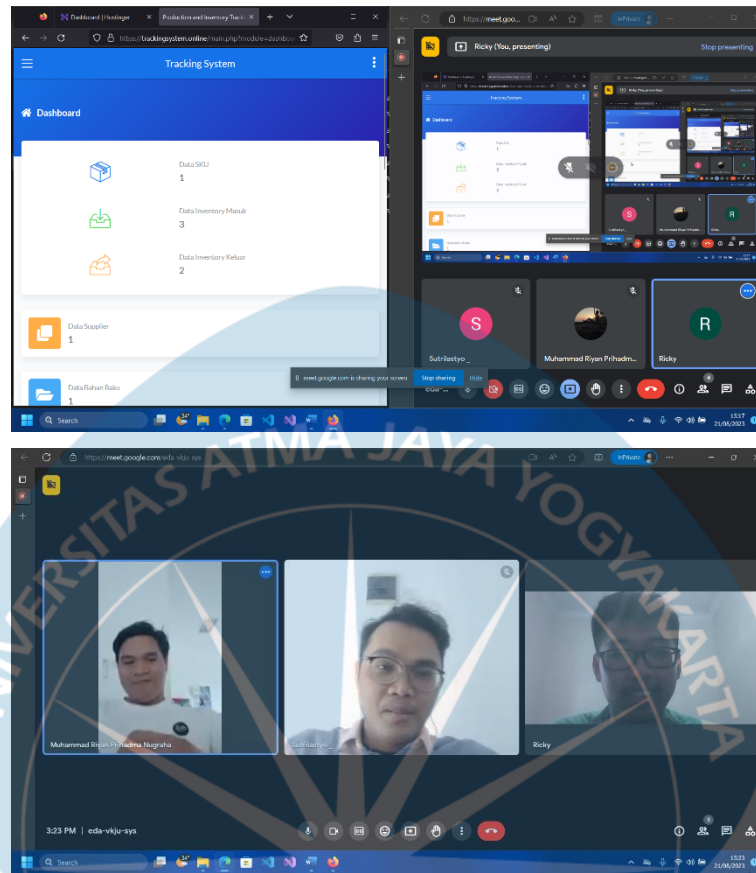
Dashboard | Hostinger
Production and Inventory Track
https://trackingsystem.online/main.php?module=dashbo
Tracking System
Dashboard
Data SKU
1
Data Inventory Masuk
3
Data Inventory Keluar
2
Data Supplier
1
Data Bahan Baku
1
meet.google.com is sharing your screen.
Stop sharing
Hide
Search
34°
https://meet.goo
InPrivate
Ricky (You, presenting)
Stop presenting
S
Sutrilastyo _
Muhammad Riyan Prihadm...
R
Ricky
edu-...
4
15:17
21/06/2023

UNIVERSITAS ATMA JAYA YOGYAKARTA

https://meet.google.com/eda-vkju-sys
InPrivate
Muhammad Riyan Prihadma Nugraha
Sutrilastyo _
Ricky
3:23 PM | eda-vkju-sys
3
Search
34°
15:23
21/06/2023